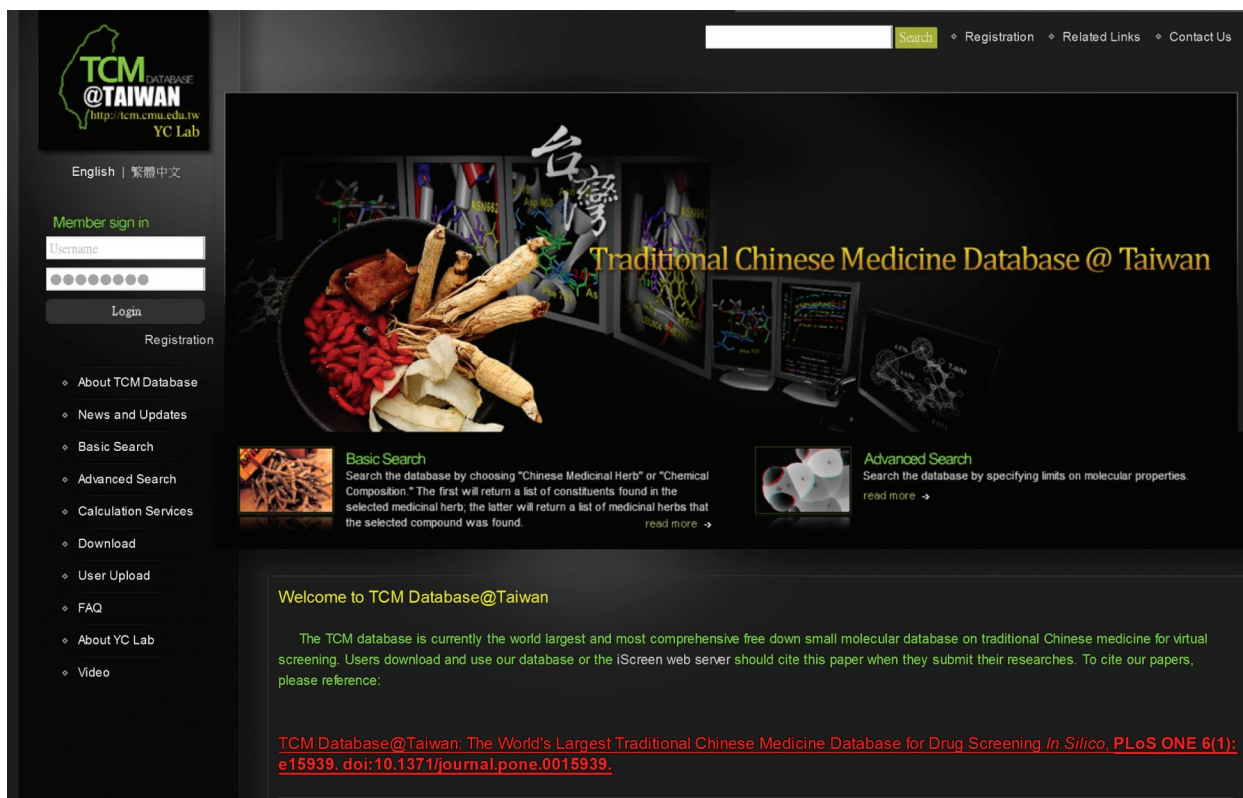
TCM DATABASE @TAIWAN http://tcm.cmu.edu.tw YC Lab

English | 繁體中文

Member sign in

Username

●●●●●●●●

Login

Registration

About TCM Database

News and Updates

Basic Search

Advanced Search

Calculation Services

Download

User Upload

FAQ

About YC Lab

Video

Search

Registration

Related Links

Contact Us

台灣

Traditional Chinese Medicine Database @ Taiwan

Basic Search

Search the database by choosing "Chinese Medicinal Herb" or "Chemical Composition." The first will return a list of constituents found in the selected medicinal herb; the latter will return a list of medicinal herbs that the selected compound was found.

read more →

Advanced Search

Search the database by specifying limits on molecular properties.

read more →

Welcome to TCM Database@Taiwan

The TCM database is currently the world largest and most comprehensive free down small molecular database on traditional Chinese medicine for virtual screening. Users download and use our database or the iScreen web server should cite this paper when they submit their researches. To cite our papers, please reference:

TCM Database@Taiwan: The World's Largest Traditional Chinese Medicine Database for Drug Screening *In Silico*, PLoS ONE 6(1): e15939. doi:10.1371/journal.pone.0015939.